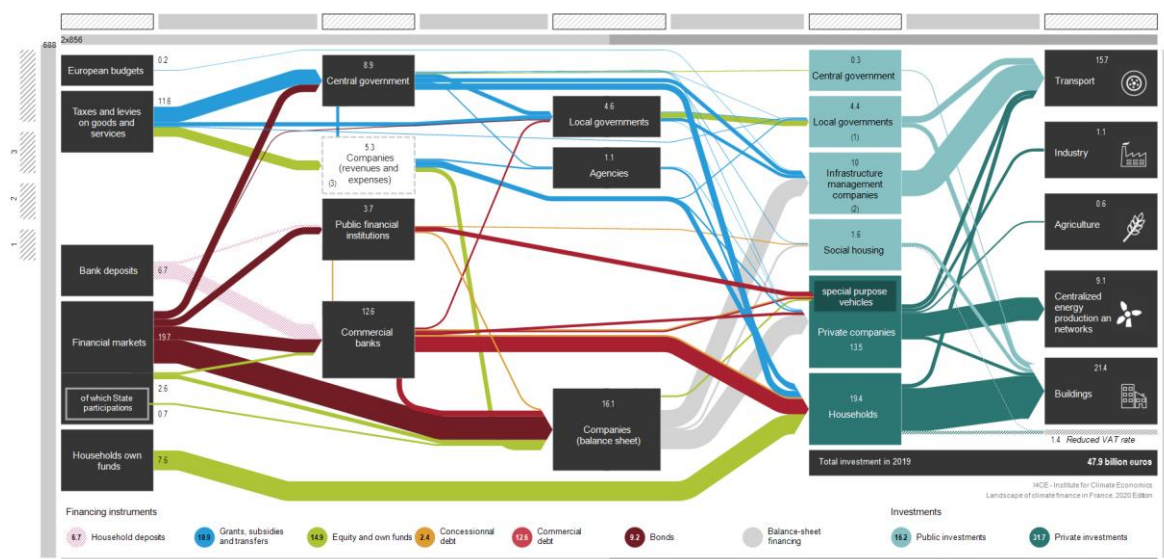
688
2x856
3
2
1

European budgets 0.2
Taxes and levies on goods and services 11.6
Bank deposits 6.7
Financial markets 19.7
of which State participations 2.6
0.7
Households own funds 7.6

8.9 Central government
5.3 Companies (revenues and expenses) (3)
3.7 Public financial institutions
12.6 Commercial banks

4.6 Local governments
1.1 Agencies
16.1 Companies (balance sheet)

0.3 Central government
4.4 Local governments (1)
10 Infrastructure management companies (2)
1.6 Social housing
special purpose vehicles
Private companies 13.5
19.4 Households

15.7 Transport
1.1 Industry
0.6 Agriculture
9.1 Centralized energy production an networks
21.4 Buildings

1.4 Reduced VAT rate
Total investment in 2019 47.9 billion euros

I4CE - Institute for Climate Economics
Landscape of climate finance in France, 2020 Edition

Financing instruments
6.7 Household deposits
18.9 Grants, subsidies and transfers
14.9 Equity and own funds
2.4 Concessionnal debt
12.6 Commercial debt
9.2 Bonds
Balance-sheet financing

Investments
16.2 Public investments
31.7 Private investments